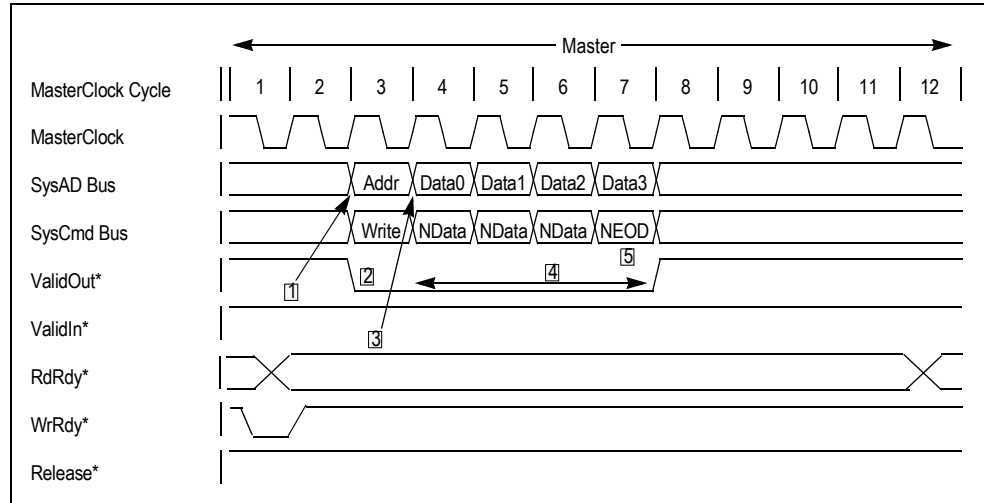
Master

MasterClock Cycle 1 2 3 4 5 6 7 8 9 10 11 12

MasterClock

SysAD Bus Addr Data0 Data1 Data2 Data3

SysCmd Bus Write NData NData NData NEOD

ValidOut*

ValidIn*

RdRdy*

WrRdy*

Release*

1 2 3 4 5